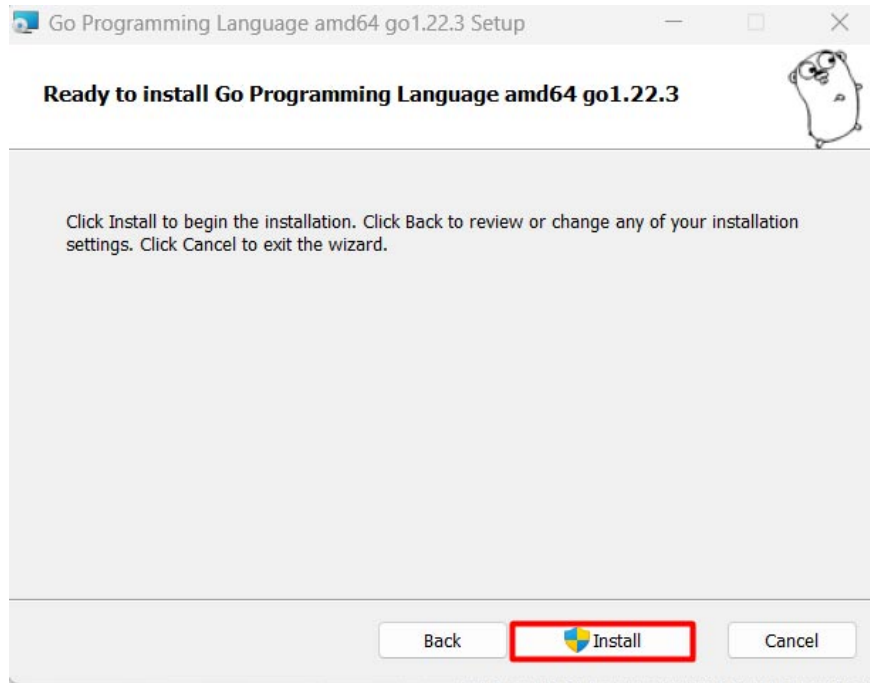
Go Programming Language amd64 go1.22.3 Setup

Ready to install Go Programming Language amd64 go1.22.3

Click Install to begin the installation. Click Back to review or change any of your installation settings. Click Cancel to exit the wizard.

Back

Install

Cancel